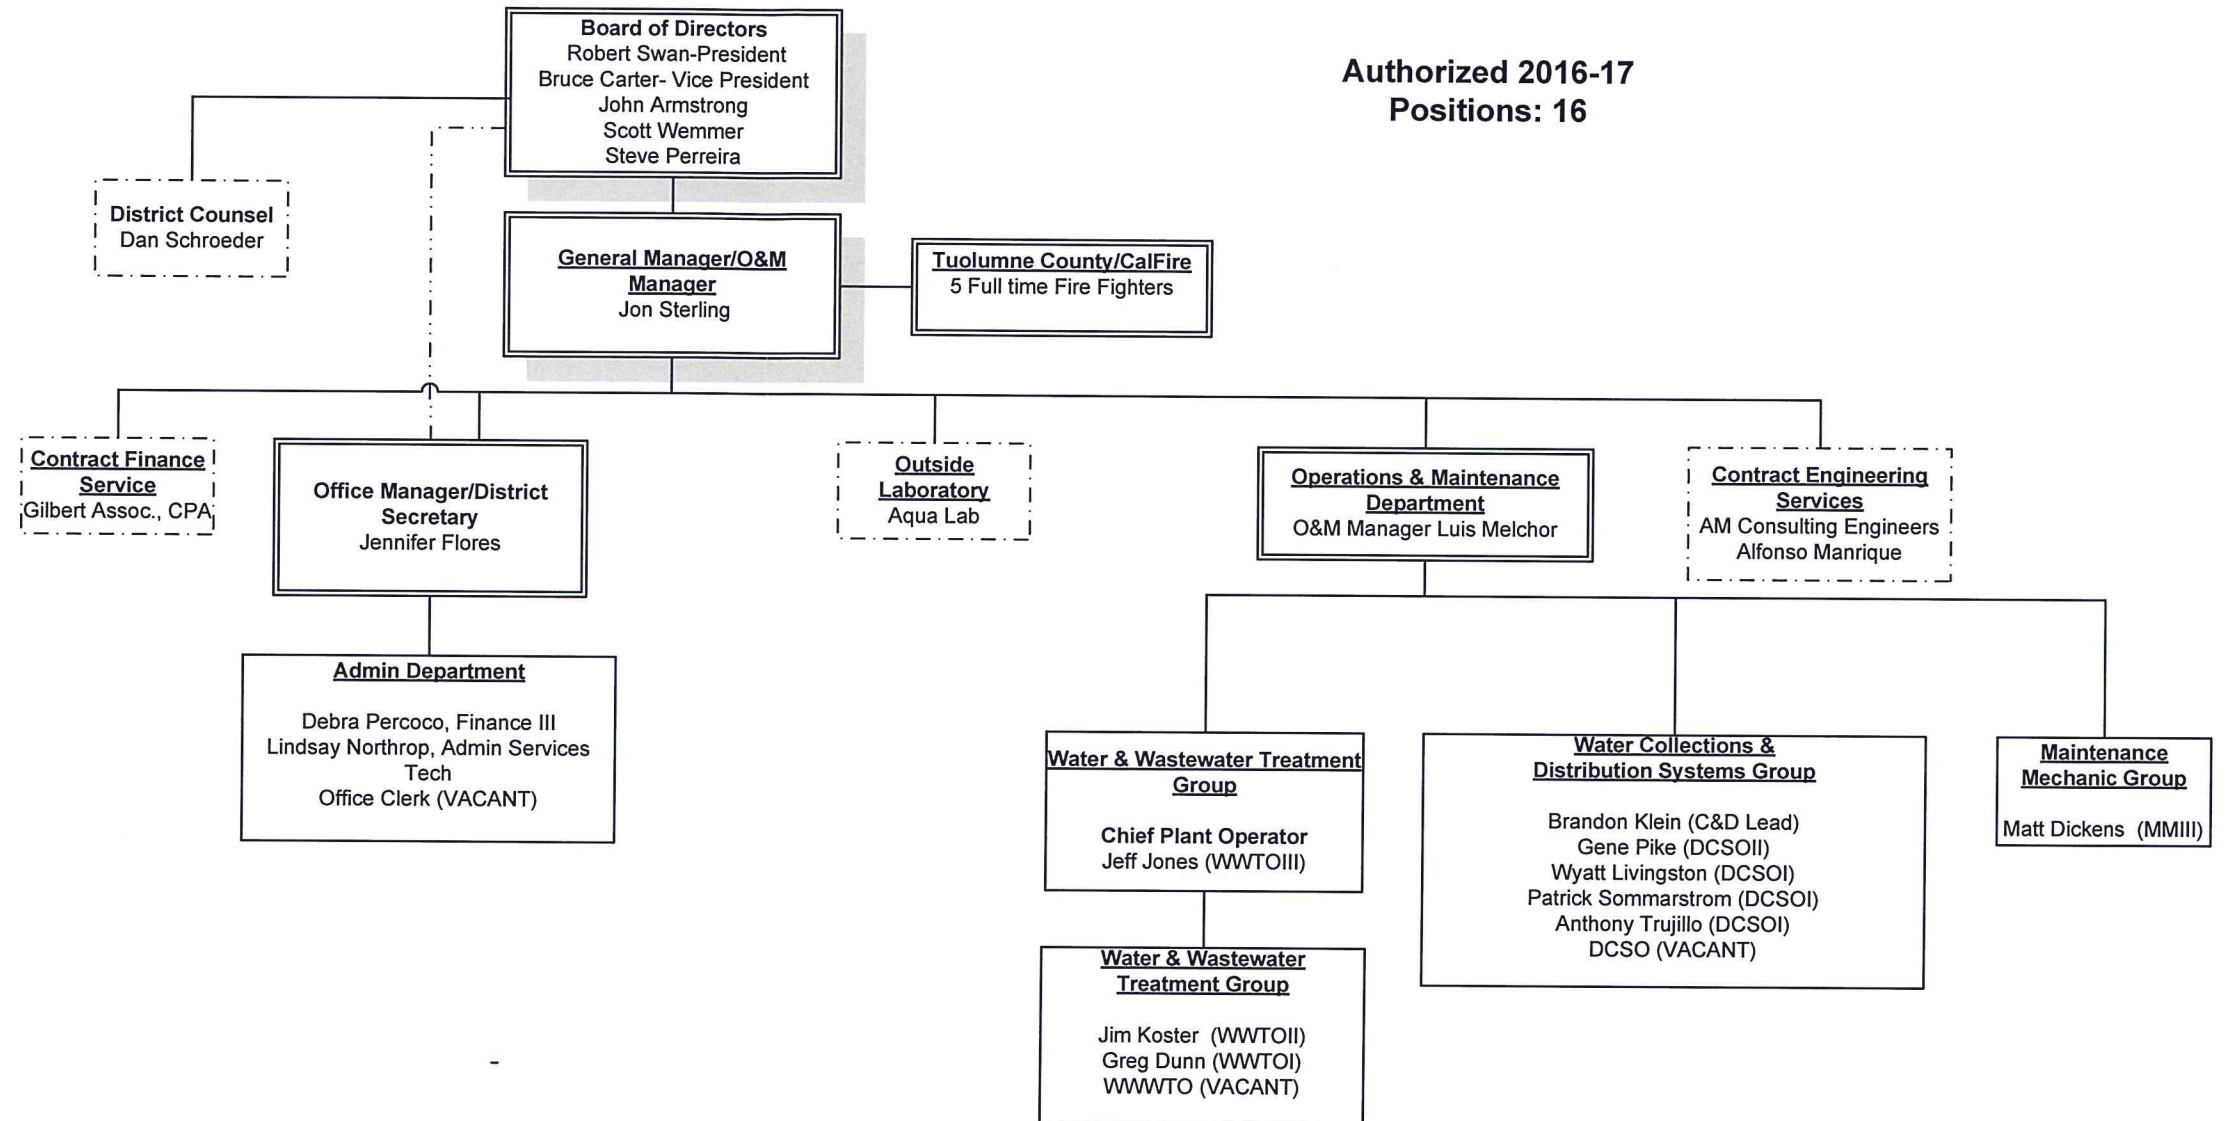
Board of Directors
Robert Swan-President
Bruce Carter- Vice President
John Armstrong
Scott Wemmer
Steve Perreira

Authorized 2016-17
Positions: 16

District Counsel
Dan Schroeder

General Manager/O&M Manager
Jon Sterling

Tuolumne County/CalFire
5 Full time Fire Fighters

Contract Finance Service
Gilbert Assoc., CPA

Office Manager/District Secretary
Jennifer Flores

Outside Laboratory
Aqua Lab

Operations & Maintenance Department
O&M Manager Luis Melchor

Contract Engineering Services
AM Consulting Engineers
Alfonso Manrique

Admin Department

Debra Percoco, Finance III
Lindsay Northrop, Admin Services Tech
Office Clerk (VACANT)

Water & Wastewater Treatment Group

Chief Plant Operator
Jeff Jones (WWTOIII)

Water Collections & Distribution Systems Group

Brandon Klein (C&D Lead)
Gene Pike (DCSOII)
Wyatt Livingston (DCSOI)
Patrick Sommarstrom (DCSOI)
Anthony Trujillo (DCSOI)
DCSO (VACANT)

Maintenance Mechanic Group

Matt Dickens (MMIII)

Water & Wastewater Treatment Group

Jim Koster (WWTOII)
Greg Dunn (WWTOI)
WWWTO (VACANT)

-